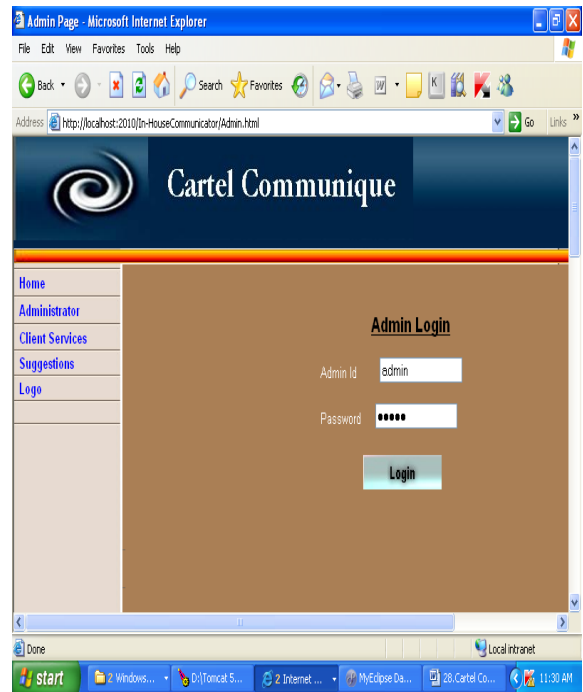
Admin Page - Microsoft Internet Explorer

File Edit View Favorites Tools Help

Back Search Favorites

Address http://localhost:2010/In-HouseCommunicator/Admin.html Go Links »

Cartel Communique

Home
Administrator
Client Services
Suggestions
Logo

Admin Login

Admin Id admin

Password •••••

Login

Done Local intranet

start 2 Windows... D:\Tomcat 5... 2 Internet ... MyEclipse Da... 28.Cartel Co... 11:30 AM